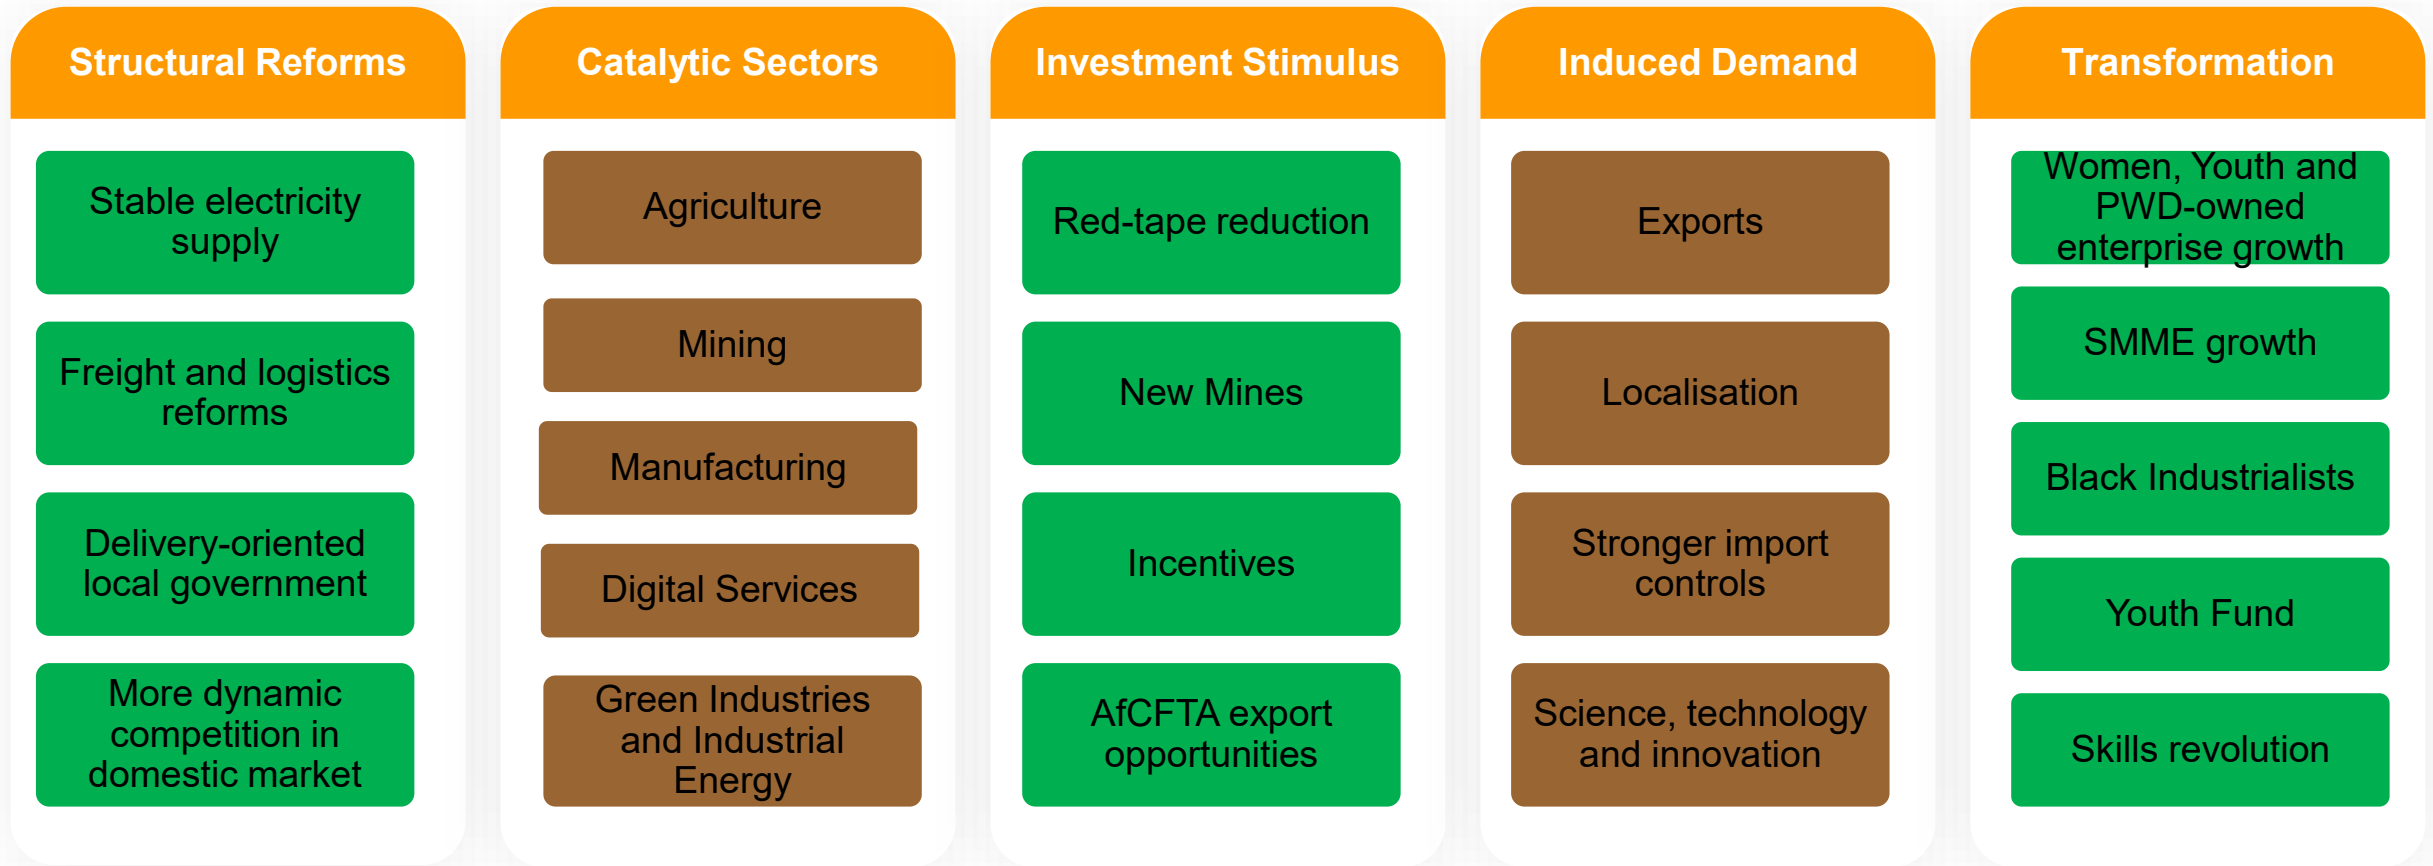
Structural Reforms

Stable electricity supply

Freight and logistics reforms

Delivery-oriented local government

More dynamic competition in domestic market

Catalytic Sectors

Agriculture

Mining

Manufacturing

Digital Services

Green Industries and Industrial Energy

Investment Stimulus

Red-tape reduction

New Mines

Incentives

AfCFTA export opportunities

Induced Demand

Exports

Localisation

Stronger import controls

Science, technology and innovation

Transformation

Women, Youth and PWD-owned enterprise growth

SMME growth

Black Industrialists

Youth Fund

Skills revolution